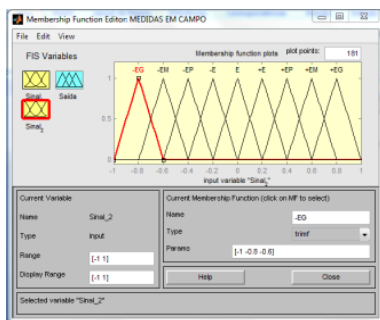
Membership Function Editor: MEDIDAS EM CAMPO

File Edit View

FIS Variables

Membership function plots

plot points:

181

Sinal

Saida

Sinal$_2$

-EG -EM -EP -E E +E +EP +EM +EG

1

0.5

0

-1 -0.8 -0.6 -0.4 -0.2 0 0.2 0.4 0.6 0.8 1

input variable "Sinal$_2$"

Current Variable

Name

Sinal_2

Type

input

Range

[-1 1]

Display Range

[-1 1]

Current Membership Function (click on MF to select)

Name

-EG

Type

trimf

Params

[-1 -0.8 -0.6]

Help

Close

Selected variable "Sinal_2"